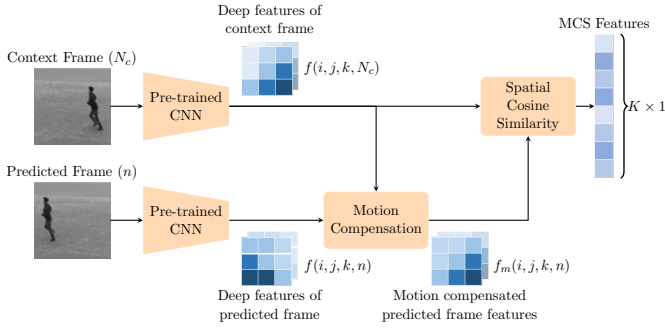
Deep features of context frame

Context Frame $(N_c)$

$f(i, j, k, N_c)$

Pre-trained CNN

Spatial Cosine Similarity

MCS Features

$K \times 1$

Predicted Frame $(n)$

Pre-trained CNN

Motion Compensation

$f(i, j, k, n)$

$f_m(i, j, k, n)$

Deep features of predicted frame

Motion compensated predicted frame features